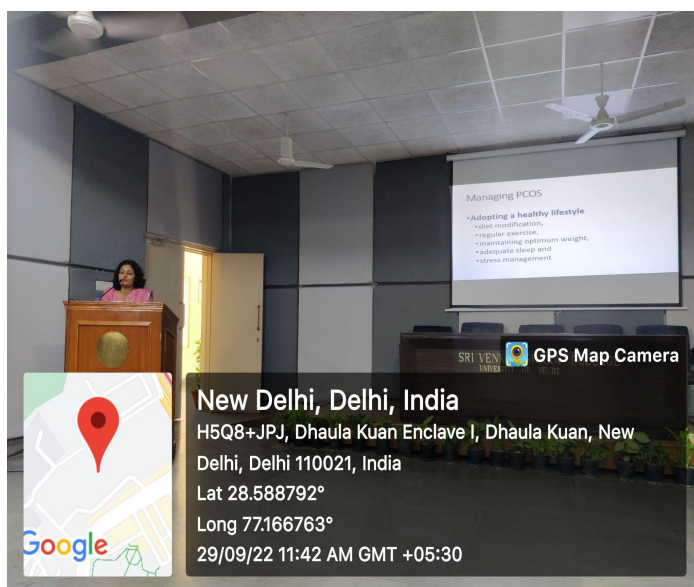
Managing PCOS

• Adopting a healthy lifestyle
• diet modification,
• regular exercise,
• maintaining optimum weight,
• adequate sleep and
• stress management

SRI VEN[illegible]
UNIVERSITY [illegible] DELHI

GPS Map Camera

New Delhi, Delhi, India
H5Q8+JPJ, Dhaula Kuan Enclave I, Dhaula Kuan, New Delhi, Delhi 110021, India
Lat 28.588792°
Long 77.166763°
29/09/22 11:42 AM GMT +05:30

Google